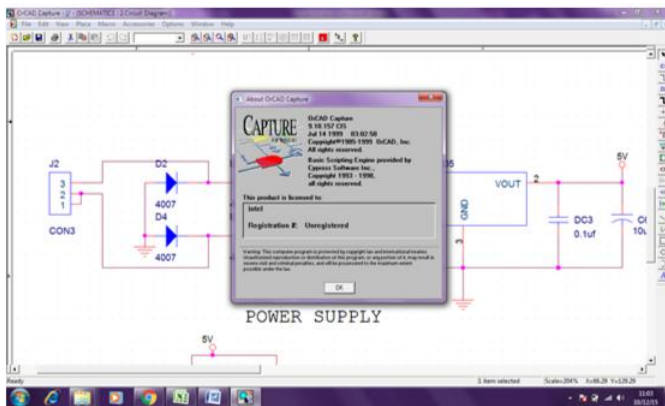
OrCAD Capture - [/ - (SCHEMATIC1 : 2 Circuit Diagram)]

File Edit View Place Macro Accessories Options Window Help

About OrCAD Capture

CAPTURE

OrCAD Capture
9.10.157 CIS
Jul 14 1999 03:02:58
Copyright©1985-1999 OrCAD, Inc.
All rights reserved.

Basic Scripting Engine provided by
Cypress Software Inc.,
Copyright 1993 - 1998,
all rights reserved.

This product is licensed to:

Intel

Registration #: Unregistered

Warning: This computer program is protected by copyright law and international treaties. Unauthorized reproduction or distribution of this program, or any portion of it, may result in severe civil and criminal penalties, and will be prosecuted to the maximum extent possible under the law.

OK

J2

3
2
1

CON3

D2

4007

D4

4007

VOUT

2

GND

3

5V

DC3
0.1uf

C
10

POWER SUPPLY

5V

Ready

1 item selected

Scale=204% X=86.20 Y=129.20